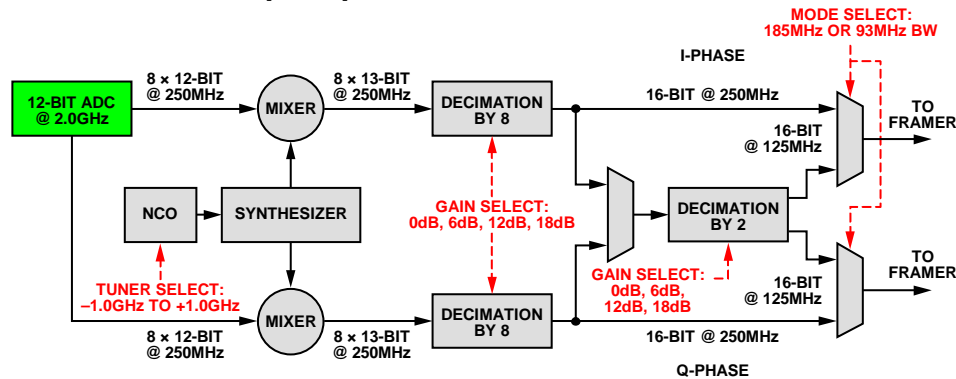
MODE SELECT:
185MHz OR 93MHz BW

I-PHASE

12-BIT ADC
@ 2.0GHz

8 × 12-BIT
@ 250MHz

MIXER

8 × 13-BIT
@ 250MHz

DECIMATION
BY 8

16-BIT @ 250MHz

TO
FRAMER

16-BIT
@ 125MHz

NCO

SYNTHESIZER

GAIN SELECT:
0dB, 6dB, 12dB, 18dB

DECIMATION
BY 2

TUNER SELECT:
–1.0GHz TO +1.0GHz

GAIN SELECT:
0dB, 6dB,
12dB, 18dB

16-BIT
@ 125MHz

TO
FRAMER

MIXER

DECIMATION
BY 8

8 × 12-BIT
@ 250MHz

8 × 13-BIT
@ 250MHz

16-BIT @ 250MHz

Q-PHASE